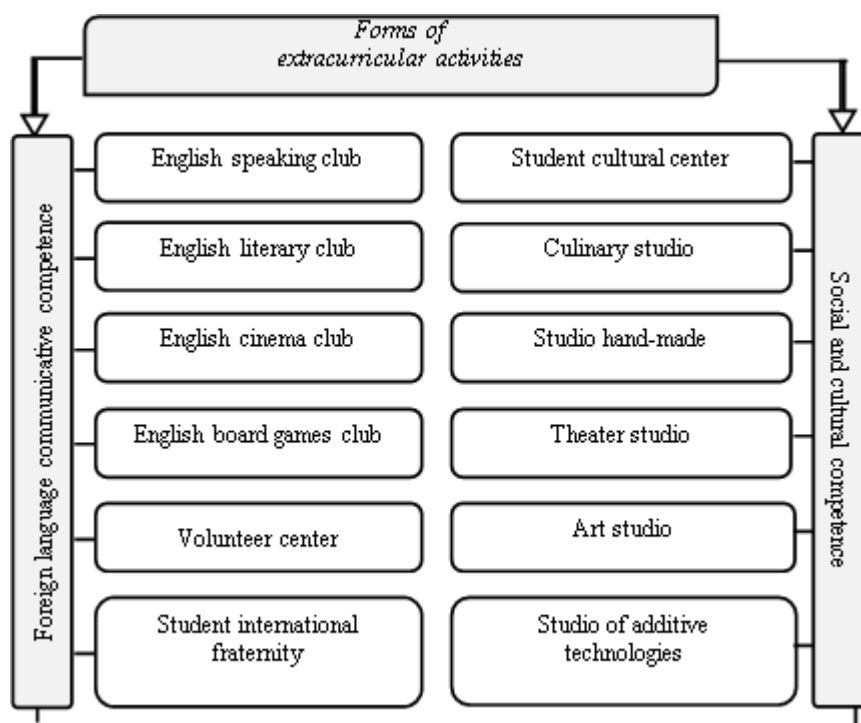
Forms of extracurricular activities

Foreign language communicative competence

English speaking club

English literary club

English cinema club

English board games club

Volunteer center

Student international fraternity

Student cultural center

Culinary studio

Studio hand-made

Theater studio

Art studio

Studio of additive technologies

Social and cultural competence